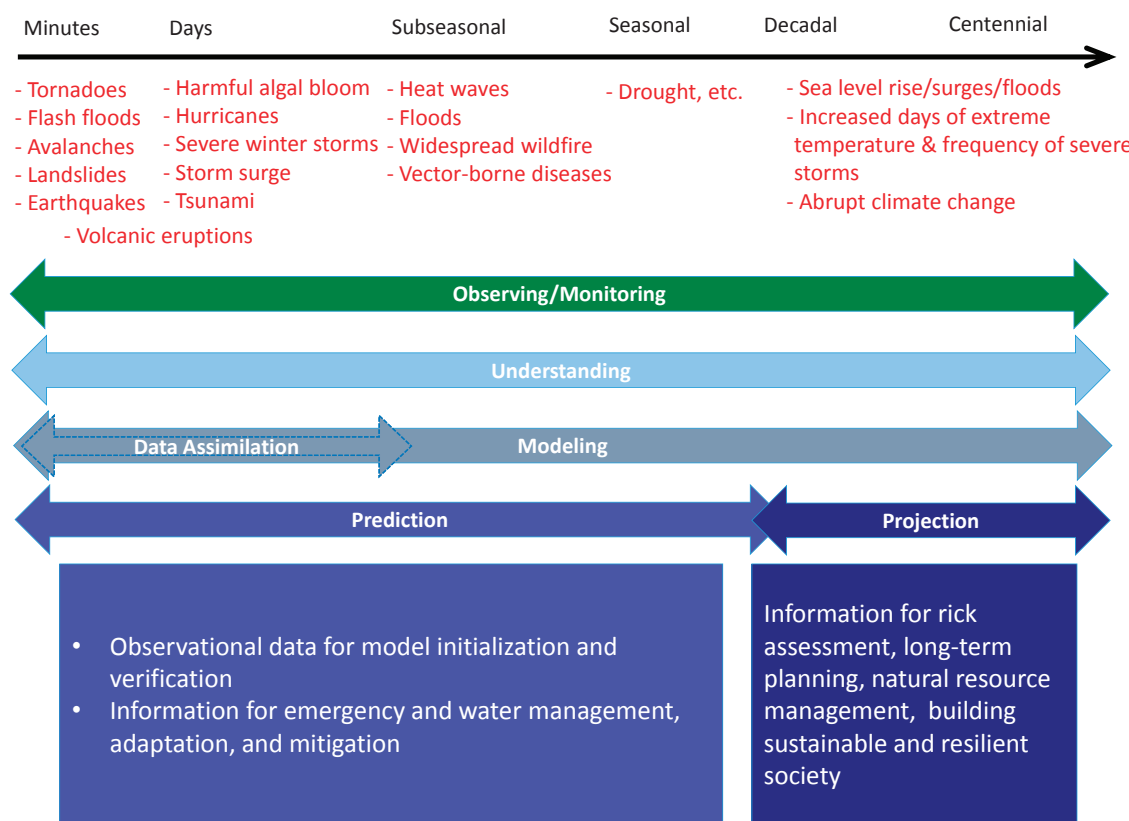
Minutes Days Subseasonal Seasonal Decadal Centennial

- Tornadoes
- Flash floods
- Avalanches
- Landslides
- Earthquakes
- Volcanic eruptions

- Harmful algal bloom
- Hurricanes
- Severe winter storms
- Storm surge
- Tsunami

- Heat waves
- Floods
- Widespread wildfire
- Vector-borne diseases

- Drought, etc.

- Sea level rise/surges/floods
- Increased days of extreme temperature & frequency of severe storms
- Abrupt climate change

Observing/Monitoring

Understanding

Data Assimilation

Modeling

Prediction

Projection

• Observational data for model initialization and verification
• Information for emergency and water management, adaptation, and mitigation

Information for rick assessment, long-term planning, natural resource management, building sustainable and resilient society